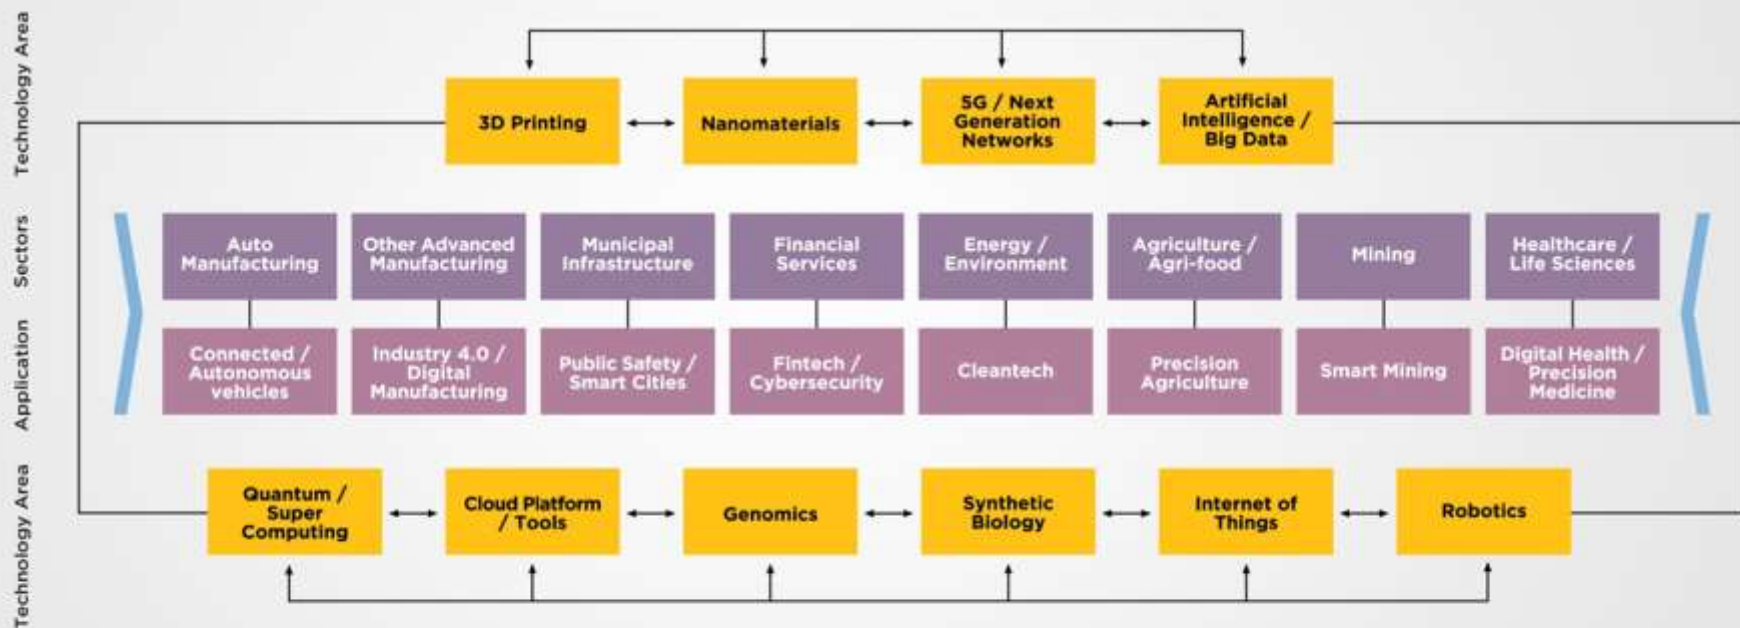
Technology Area

3D Printing

Nanomaterials

5G / Next Generation Networks

Artificial Intelligence / Big Data

Sectors

Auto Manufacturing

Other Advanced Manufacturing

Municipal Infrastructure

Financial Services

Energy / Environment

Agriculture / Agri-food

Mining

Healthcare / Life Sciences

Application

Connected / Autonomous vehicles

Industry 4.0 / Digital Manufacturing

Public Safety / Smart Cities

Fintech / Cybersecurity

Cleantech

Precision Agriculture

Smart Mining

Digital Health / Precision Medicine

Technology Area

Quantum / Super Computing

Cloud Platform / Tools

Genomics

Synthetic Biology

Internet of Things

Robotics